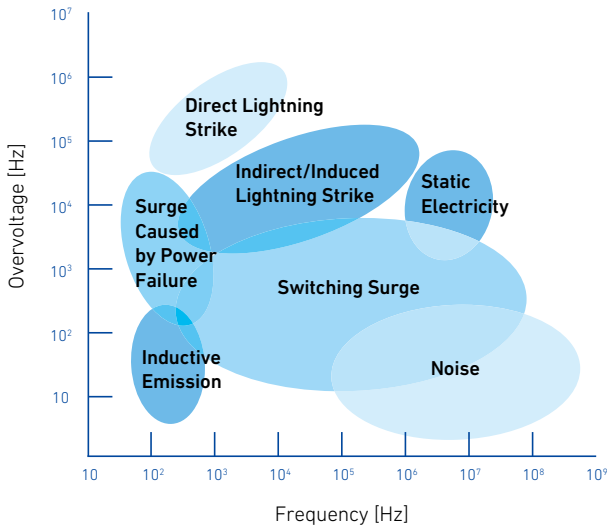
$10^7$
$10^6$
$10^5$
$10^4$
$10^3$
$10^2$
10

Overvoltage [Hz]

Direct Lightning Strike

Indirect/Induced Lightning Strike

Static Electricity

Surge Caused by Power Failure

Switching Surge

Inductive Emission

Noise

10
$10^2$
$10^3$
$10^4$
$10^5$
$10^6$
$10^7$
$10^8$
$10^9$

Frequency [Hz]